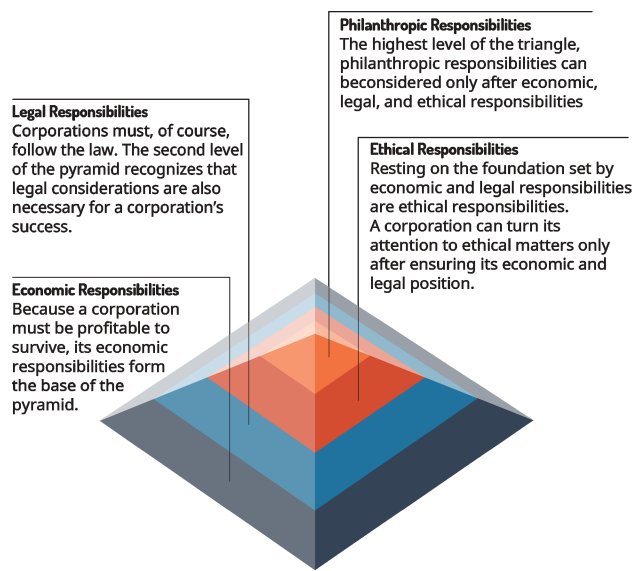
Philanthropic Responsibilities
The highest level of the triangle, philanthropic responsibilities can beconsidered only after economic, legal, and ethical responsibilities

Legal Responsibilities
Corporations must, of course, follow the law. The second level of the pyramid recognizes that legal considerations are also necessary for a corporation's success.

Ethical Responsibilities
Resting on the foundation set by economic and legal responsibilities are ethical responsibilities.
A corporation can turn its attention to ethical matters only after ensuring its economic and legal position.

Economic Responsibilities
Because a corporation must be profitable to survive, its economic responsibilities form the base of the pyramid.